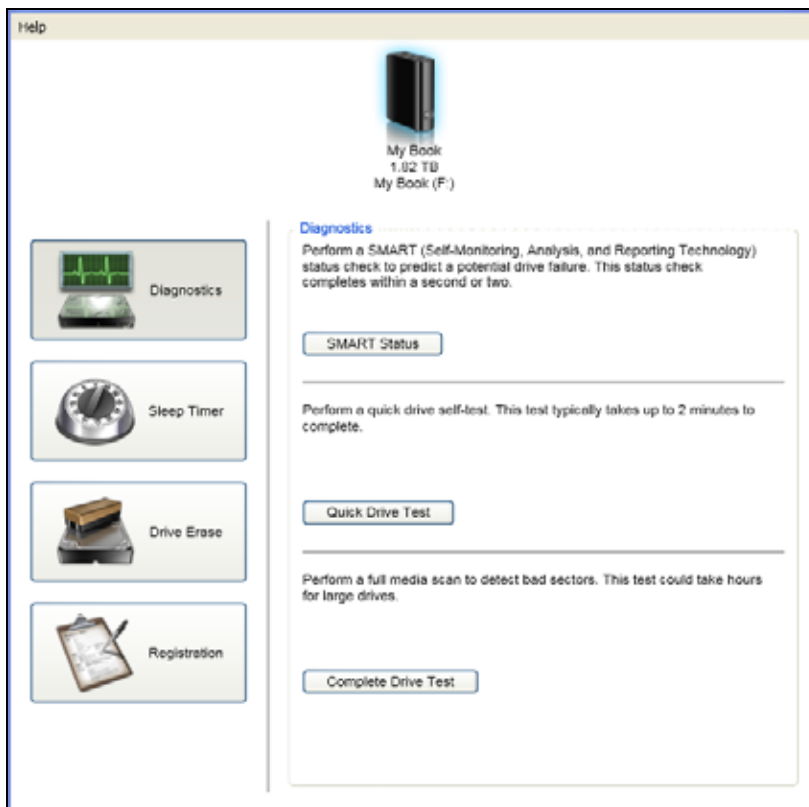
Help

My Book
1.82 TB
My Book (F:)

Diagnostics

Sleep Timer

Drive Erase

Registration

Diagnostics

Perform a SMART (Self-Monitoring, Analysis, and Reporting Technology) status check to predict a potential drive failure. This status check completes within a second or two.

SMART Status

Perform a quick drive self-test. This test typically takes up to 2 minutes to complete.

Quick Drive Test

Perform a full media scan to detect bad sectors. This test could take hours for large drives.

Complete Drive Test